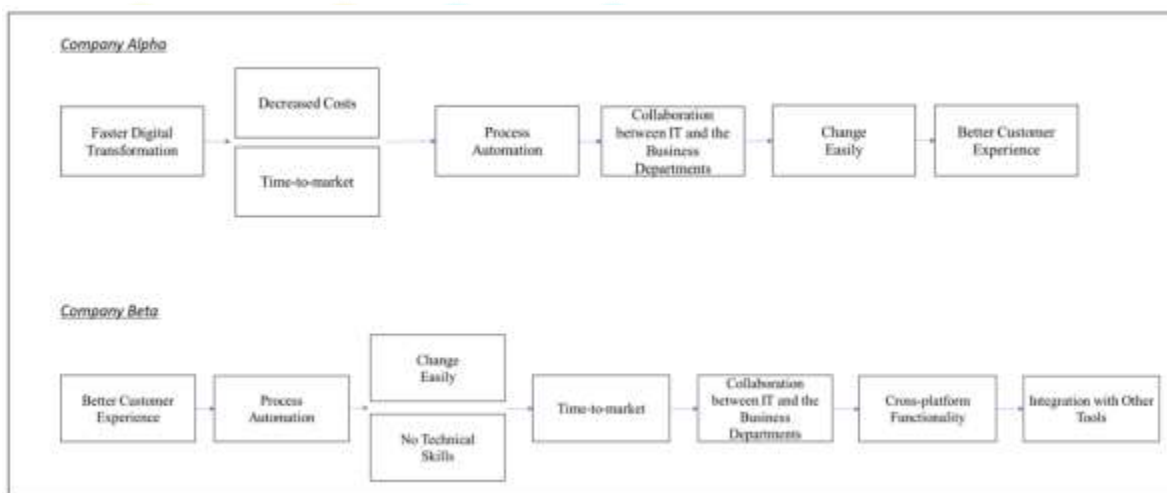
Company Alpha

Faster Digital Transformation

Decreased Costs

Time-to-market

Process Automation

Collaboration between IT and the Business Departments

Change Easily

Better Customer Experience

Company Beta

Better Customer Experience

Process Automation

Change Easily

No Technical Skills

Time-to-market

Collaboration between IT and the Business Departments

Cross-platform Functionality

Integration with Other Tools